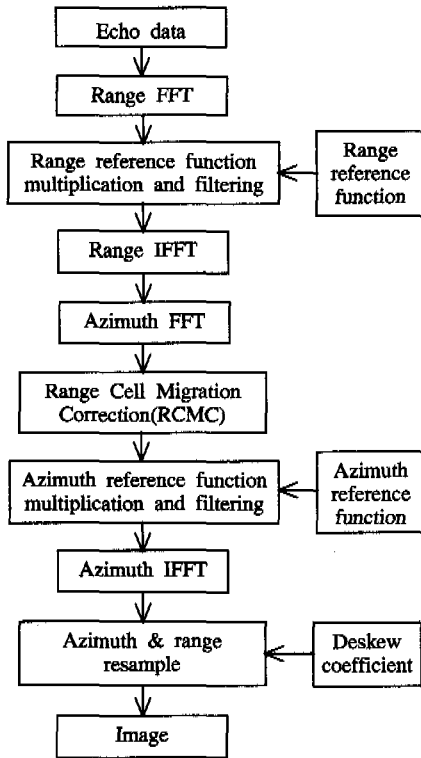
Echo data

Range FFT

Range reference function multiplication and filtering

Range reference function

Range IFFT

Azimuth FFT

Range Cell Migration Correction(RCMC)

Azimuth reference function multiplication and filtering

Azimuth reference function

Azimuth IFFT

Azimuth & range resample

Deskew coefficient

Image